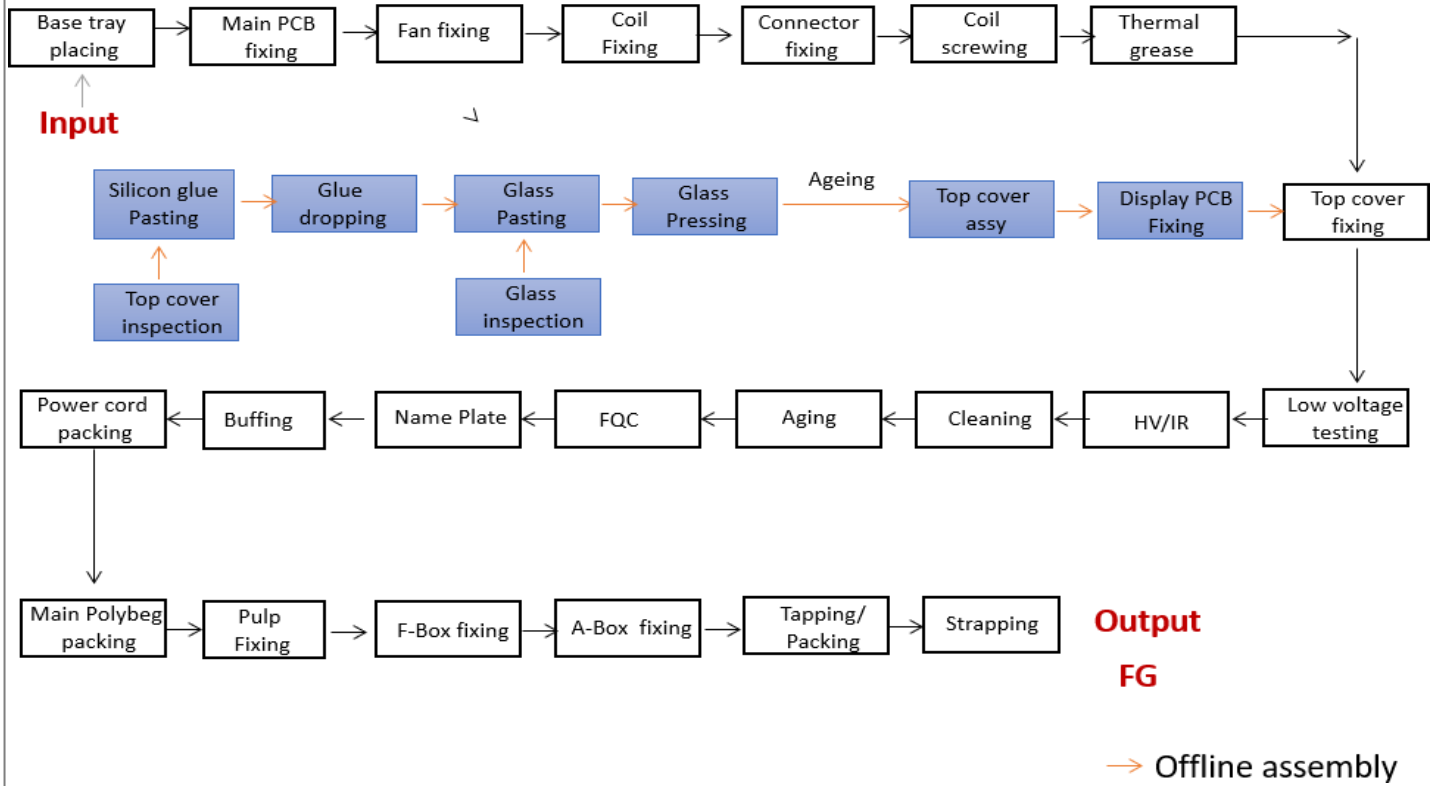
Base tray placing
Main PCB fixing
Fan fixing
Coil Fixing
Connector fixing
Coil screwing
Thermal grease

Input

Silicon glue Pasting
Glue dropping
Glass Pasting
Glass Pressing
Ageing
Top cover assy
Display PCB Fixing
Top cover fixing

Top cover inspection
Glass inspection

Power cord packing
Buffing
Name Plate
FQC
Aging
Cleaning
HV/IR
Low voltage testing

Main Polybeg packing
Pulp Fixing
F-Box fixing
A-Box fixing
Tapping/ Packing
Strapping

Output
FG

Offline assembly